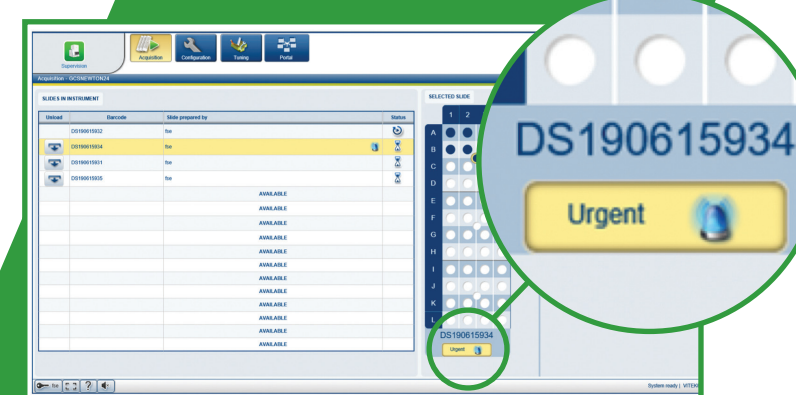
Supervision

Acquisition

Configuration

Tuning

Portal

Acquisition - DCSNEWTON24

SLIDES IN INSTRUMENT

| Unload | Barcode | Slide prepared by | Status |
|---|---|---|---|
| | DS190615932 | fse | |
| | DS190615934 | fse | |
| | DS190615931 | fse | |
| | DS190615935 | fse | |
| | | AVAILABLE | |
| | | AVAILABLE | |
| | | AVAILABLE | |
| | | AVAILABLE | |
| | | AVAILABLE | |
| | | AVAILABLE | |
| | | AVAILABLE | |
| | | AVAILABLE | |
| | | AVAILABLE | |
| | | AVAILABLE | |
| | | AVAILABLE | |
| | | AVAILABLE | |
| | | AVAILABLE | |

SELECTED SLIDE

1 2

A
B
C
D
E
F
G
H
I
J
K
L

DS190615934

Urgent

DS190615934

Urgent

fse

System ready | VITEK